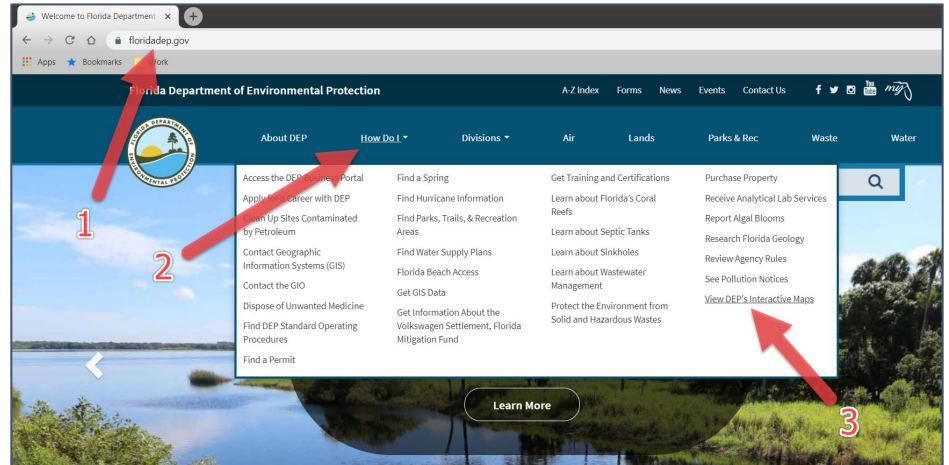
Welcome to Florida Department ×
floridadep.gov
Apps Bookmarks Work

Florida Department of Environmental Protection
A-Z Index Forms News Events Contact Us

FLORIDA DEPARTMENT OF ENVIRONMENTAL PROTECTION

About DEP How Do I Divisions Air Lands Parks & Rec Waste Water

Access the DEP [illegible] Portal
Apply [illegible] Career with DEP
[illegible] Up Sites Contaminated by Petroleum
Contact Geographic Information Systems (GIS)
Contact the GIO
Dispose of Unwanted Medicine
Find DEP Standard Operating Procedures
Find a Permit

Find a Spring
Find Hurricane Information
Find Parks, Trails, & Recreation Areas
Find Water Supply Plans
Florida Beach Access
Get GIS Data
Get Information About the Volkswagen Settlement, Florida Mitigation Fund

Get Training and Certifications
Learn about Florida's Coral Reefs
Learn about Septic Tanks
Learn about Sinkholes
Learn about Wastewater Management
Protect the Environment from Solid and Hazardous Wastes

Purchase Property
Receive Analytical Lab Services
Report Algal Blooms
Research Florida Geology
Review Agency Rules
See Pollution Notices
View DEP's Interactive Maps

Learn More

1
2
3